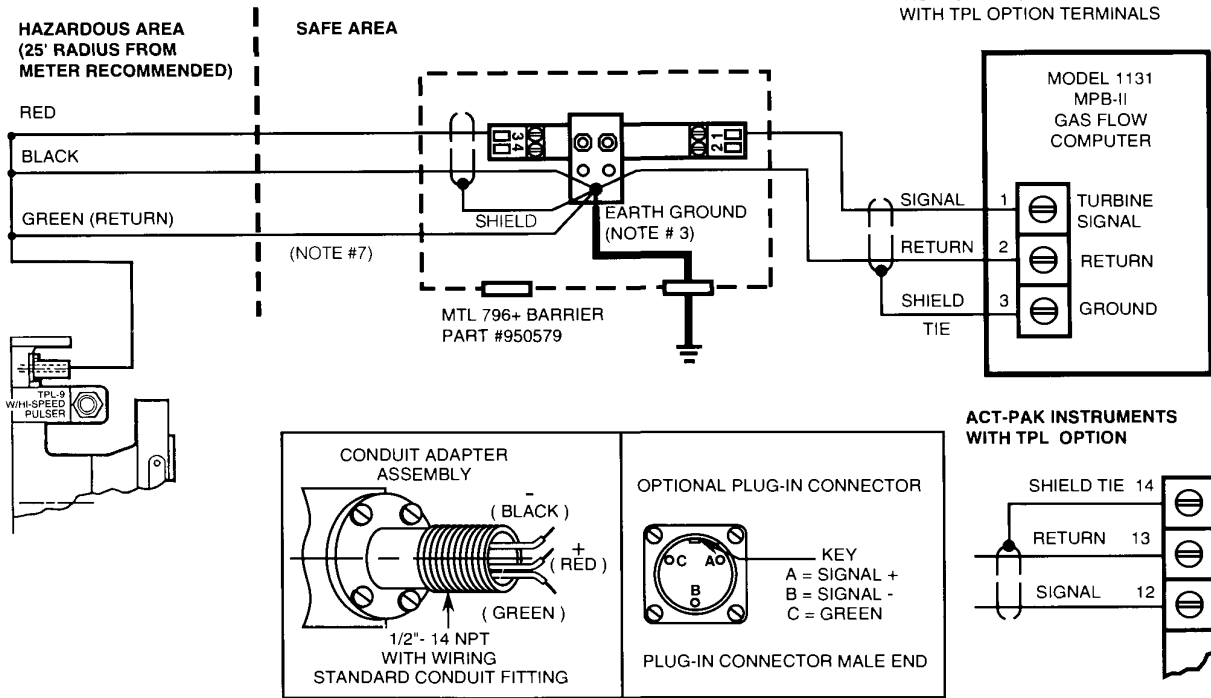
WITH TPL OPTION TERMINALS

HAZARDOUS AREA (25' RADIUS FROM METER RECOMMENDED)

SAFE AREA

RED

BLACK

GREEN (RETURN)

(NOTE #7)

3 4

2 1

SHIELD

EARTH GROUND (NOTE # 3)

MTL 796+ BARRIER PART #950579

MODEL 1131 MPB-II GAS FLOW COMPUTER

SIGNAL 1 TURBINE SIGNAL

RETURN 2 RETURN

SHIELD 3 GROUND

TIE

TPL-9 W/HI-SPEED PULSER

CONDUIT ADAPTER ASSEMBLY

- ( BLACK )

+ ( RED )

( GREEN )

1/2"- 14 NPT WITH WIRING STANDARD CONDUIT FITTING

OPTIONAL PLUG-IN CONNECTOR

C A B

KEY
A = SIGNAL +
B = SIGNAL -
C = GREEN

PLUG-IN CONNECTOR MALE END

ACT-PAK INSTRUMENTS WITH TPL OPTION

SHIELD TIE 14

RETURN 13

SIGNAL 12